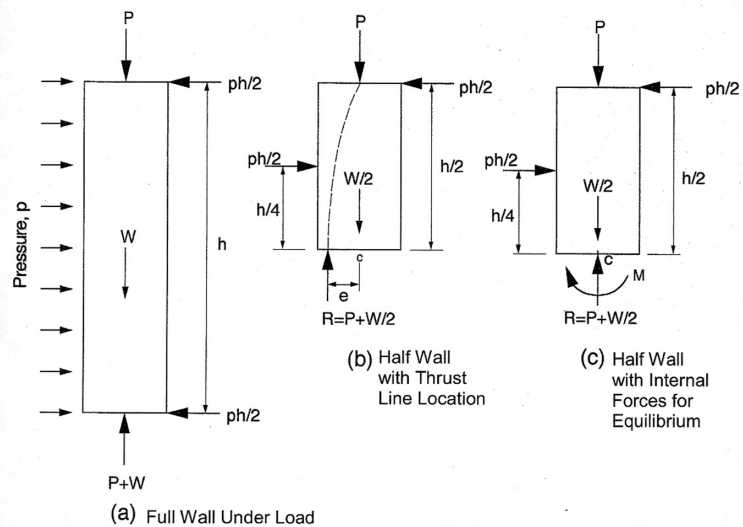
Pressure, p

P

ph/2

W

h

ph/2

P+W

(a) Full Wall Under Load

P

ph/2

ph/2

h/2

W/2

h/4

c

e

R=P+W/2

(b) Half Wall with Thrust Line Location

P

ph/2

ph/2

h/2

W/2

h/4

c

M

R=P+W/2

(c) Half Wall with Internal Forces for Equilibrium